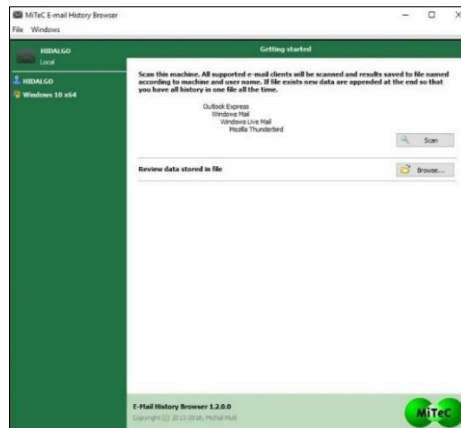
MiTeC E-mail History Browser
File Windows

HIDALGO
Local

HIDALGO
Windows 10 x64

Getting started

Scan this machine. All supported e-mail clients will be scanned and results saved to file named according to machine and user name. If file exists new data are appended at the end so that you have all history in one file all the time.

Outlook Express
Windows Mail
Windows Live Mail
Mozilla Thunderbird

Scan

Review data stored in file

Browse...

E-Mail History Browser 1.2.0.0
Copyright (c) 2013-2016, Michal Mutl

MiTeC